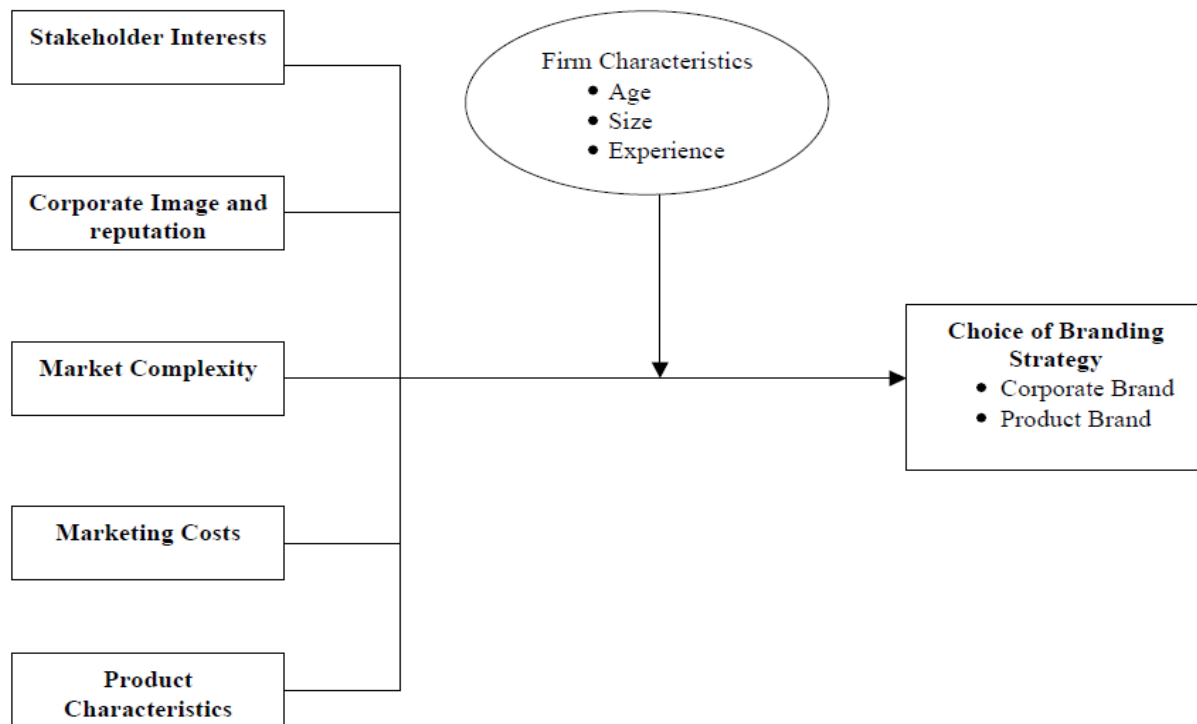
Stakeholder Interests

Corporate Image and reputation

Market Complexity

Marketing Costs

Product Characteristics

Firm Characteristics
• Age
• Size
• Experience

Choice of Branding Strategy
• Corporate Brand
• Product Brand